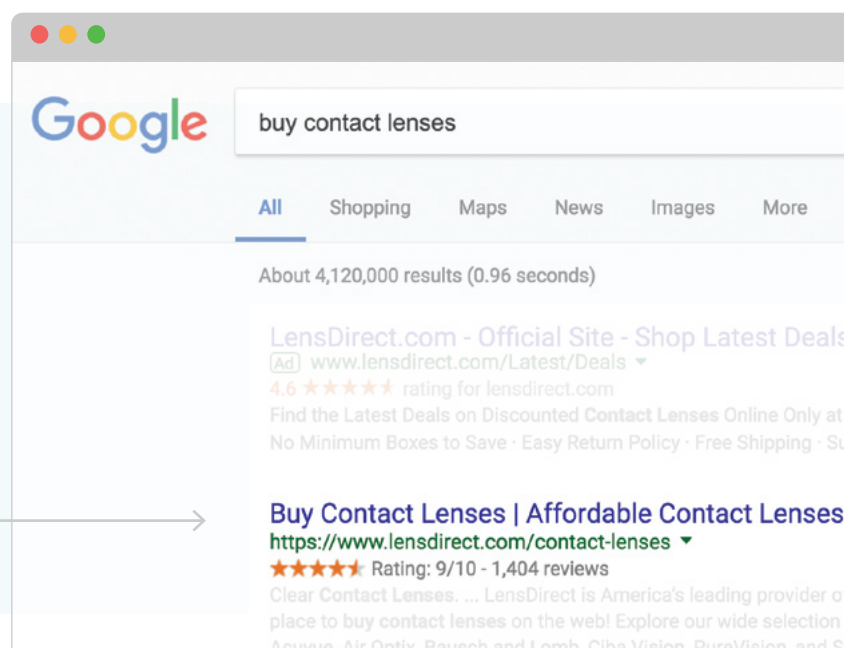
Google

buy contact lenses

All Shopping Maps News Images More

About 4,120,000 results (0.96 seconds)

LensDirect.com - Official Site - Shop Latest Deals
Ad www.lensdirect.com/Latest/Deals
4.6 ★★★★★ rating for lensdirect.com
Find the Latest Deals on Discounted Contact Lenses Online Only at
No Minimum Boxes to Save · Easy Return Policy · Free Shipping · Su

Buy Contact Lenses | Affordable Contact Lenses
https://www.lensdirect.com/contact-lenses
★★★★★ Rating: 9/10 - 1,404 reviews
Clear Contact Lenses. ... LensDirect is America's leading provider o
place to buy contact lenses on the web! Explore our wide selection
Acuvue, Air Optix, Bausch and Lomb, Ciba Vision, PureVision, and S